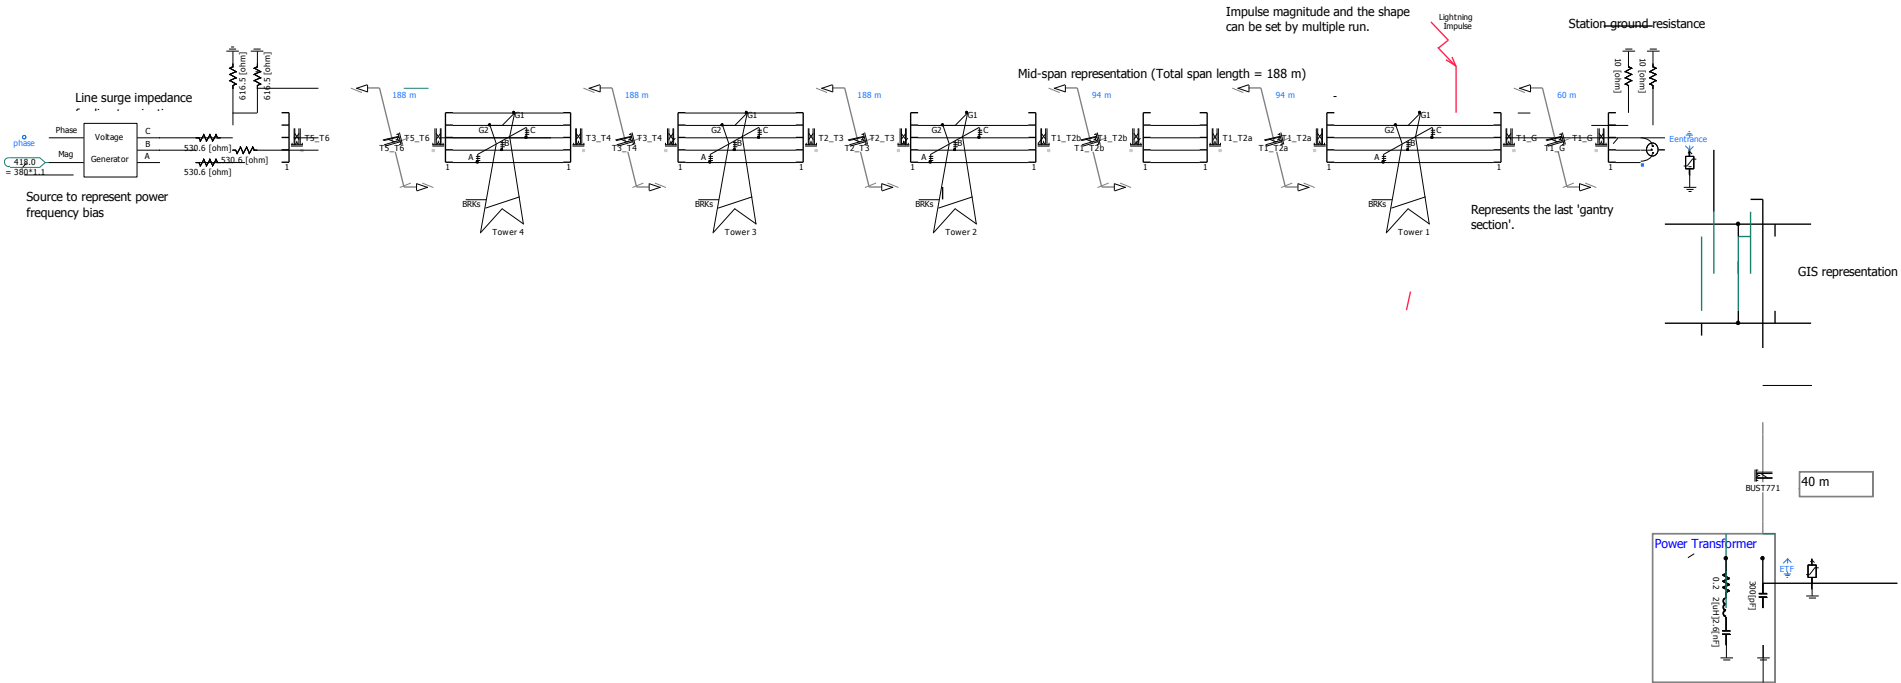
Impulse magnitude and the shape can be set by multiple run.

Lightning Impulse

Station ground resistance

10 [ohm]
10 [ohm]

Mid-span representation (Total span length = 188 m)

616.5 [ohm]
616.5 [ohm]

Line surge impedance

phase
418.0
= 380*1.1

Phase
Mag
Voltage Generator
C
B
A

530.6 [ohm]
530.6 [ohm]
530.6 [ohm]

T5_T6
T5_T6
T5_T6

188 m
188 m
188 m
94 m
94 m
60 m

G1
G2
C
B
A
BRKs
Tower 4

T3_T4
T3_T4
T3_T4

Tower 3

T2_T3
T2_T3
T2_T3

Tower 2

T1_T2b
T1_T2b
T1_T2b

T1_T2a
T1_T2a
T1_T2a

Tower 1

T1_G
T1_G
T1_G

Eentrance

Source to represent power frequency bias

Represents the last 'gantry section'.

GIS representation

BUST771

40 m

Power Transformer

0.2
2[uH]
2.6[nF]
300[pF]

ETF